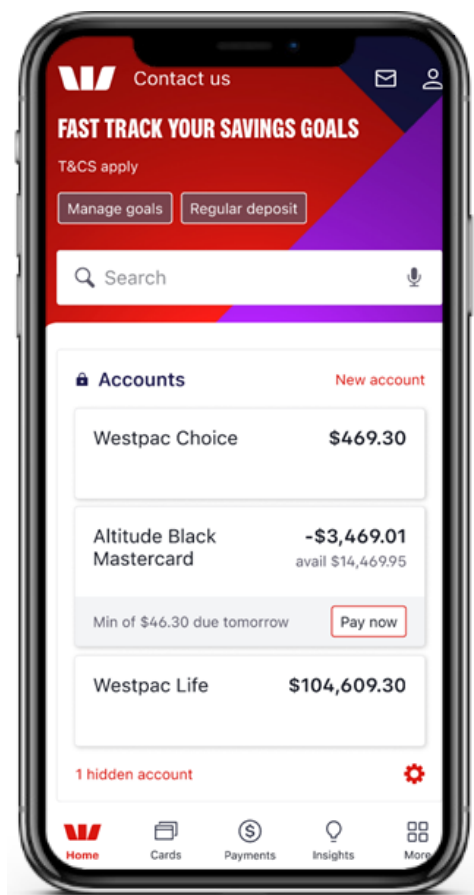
Contact us

FAST TRACK YOUR SAVINGS GOALS

T&CS apply

Manage goals

Regular deposit

Search

Accounts

New account

Westpac Choice $469.30

Altitude Black Mastercard -$3,469.01
avail $14,469.95

Min of $46.30 due tomorrow

Pay now

Westpac Life $104,609.30

1 hidden account

Home

Cards

Payments

Insights

More